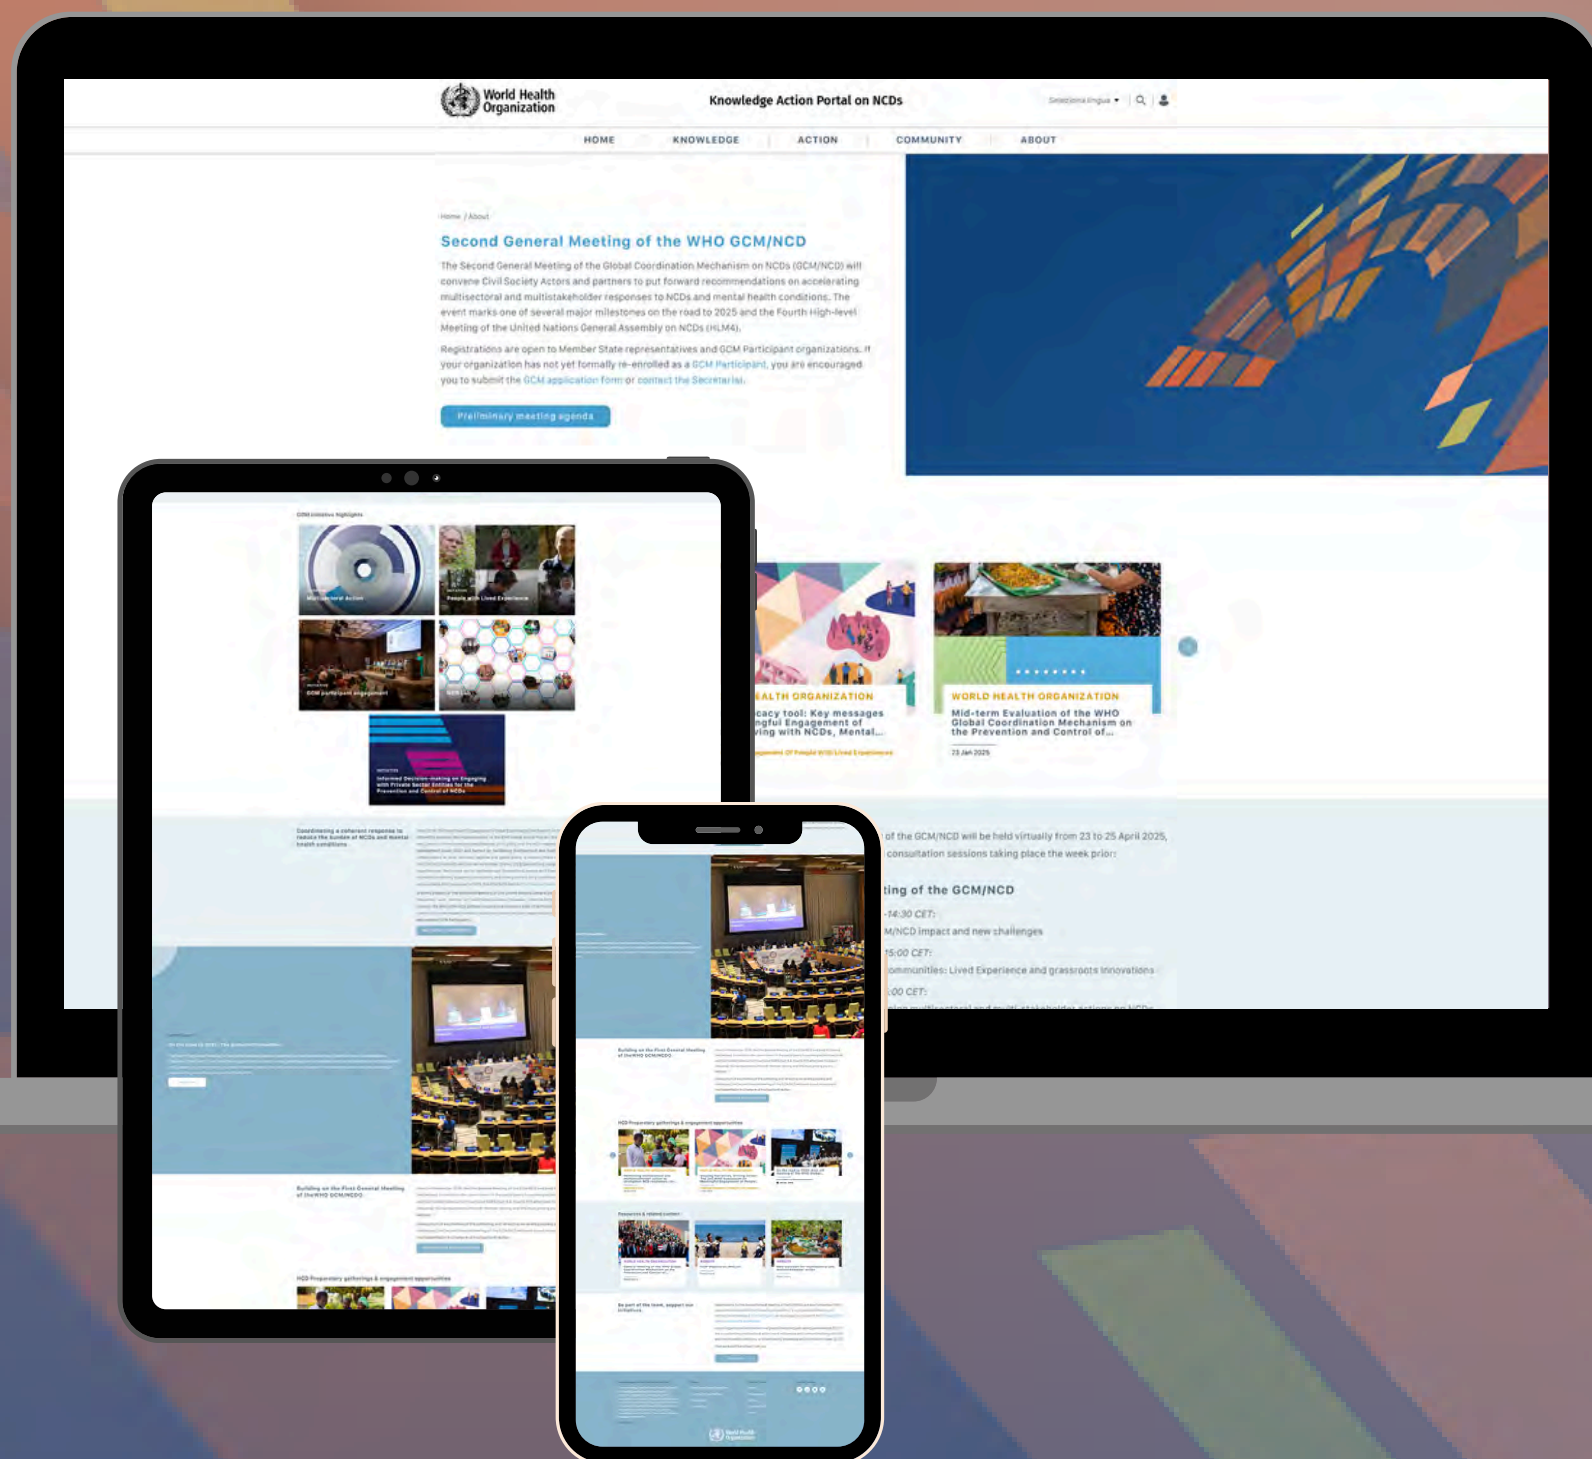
World Health Organization

Knowledge Action Portal on NCDs

Seleziona lingua

HOME | KNOWLEDGE | ACTION | COMMUNITY | ABOUT

Home / About

Second General Meeting of the WHO GCM/NCD

The Second General Meeting of the Global Coordination Mechanism on NCDs (GCM/NCD) will convene Civil Society Actors and partners to put forward recommendations on accelerating multisectoral and multistakeholder responses to NCDs and mental health conditions. The event marks one of several major milestones on the road to 2025 and the Fourth High-level Meeting of the United Nations General Assembly on NCDs (HLM4).

Registrations are open to Member State representatives and GCM Participant organizations. If your organization has not yet formally re-enrolled as a GCM Participant, you are encouraged you to submit the GCM application form or contact the Secretariat.

Preliminary meeting agenda

GCM initiative highlights

Multisectoral Action

People with Lived Experience

GCM participant engagement

Informed Decision-making on Engaging with Private Sector Entities for the Prevention and Control of NCDs

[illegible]EALTH ORGANIZATION
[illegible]cacy tool: Key messages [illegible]ngful Engagement of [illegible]ving with NCDs, Mental...

WORLD HEALTH ORGANIZATION
Mid-term Evaluation of the WHO Global Coordination Mechanism on the Prevention and Control of...
23 Jan 2025

Coordinating a coherent response to reduce the burden of NCDs and mental health conditions

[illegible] of the GCM/NCD will be held virtually from 23 to 25 April 2025, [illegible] consultation sessions taking place the week prior.

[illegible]ting of the GCM/NCD
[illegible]-14:30 CET:
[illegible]M/NCD impact and new challenges
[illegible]5:00 CET:
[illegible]ommunities: Lived Experience and grassroots innovations
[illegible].00 CET:

Building on the First General Meeting of the WHO GCM/NCD

NCD Proprietary gatherings & engagement opportunities

Resources & related content

Be part of the team, support our initiatives